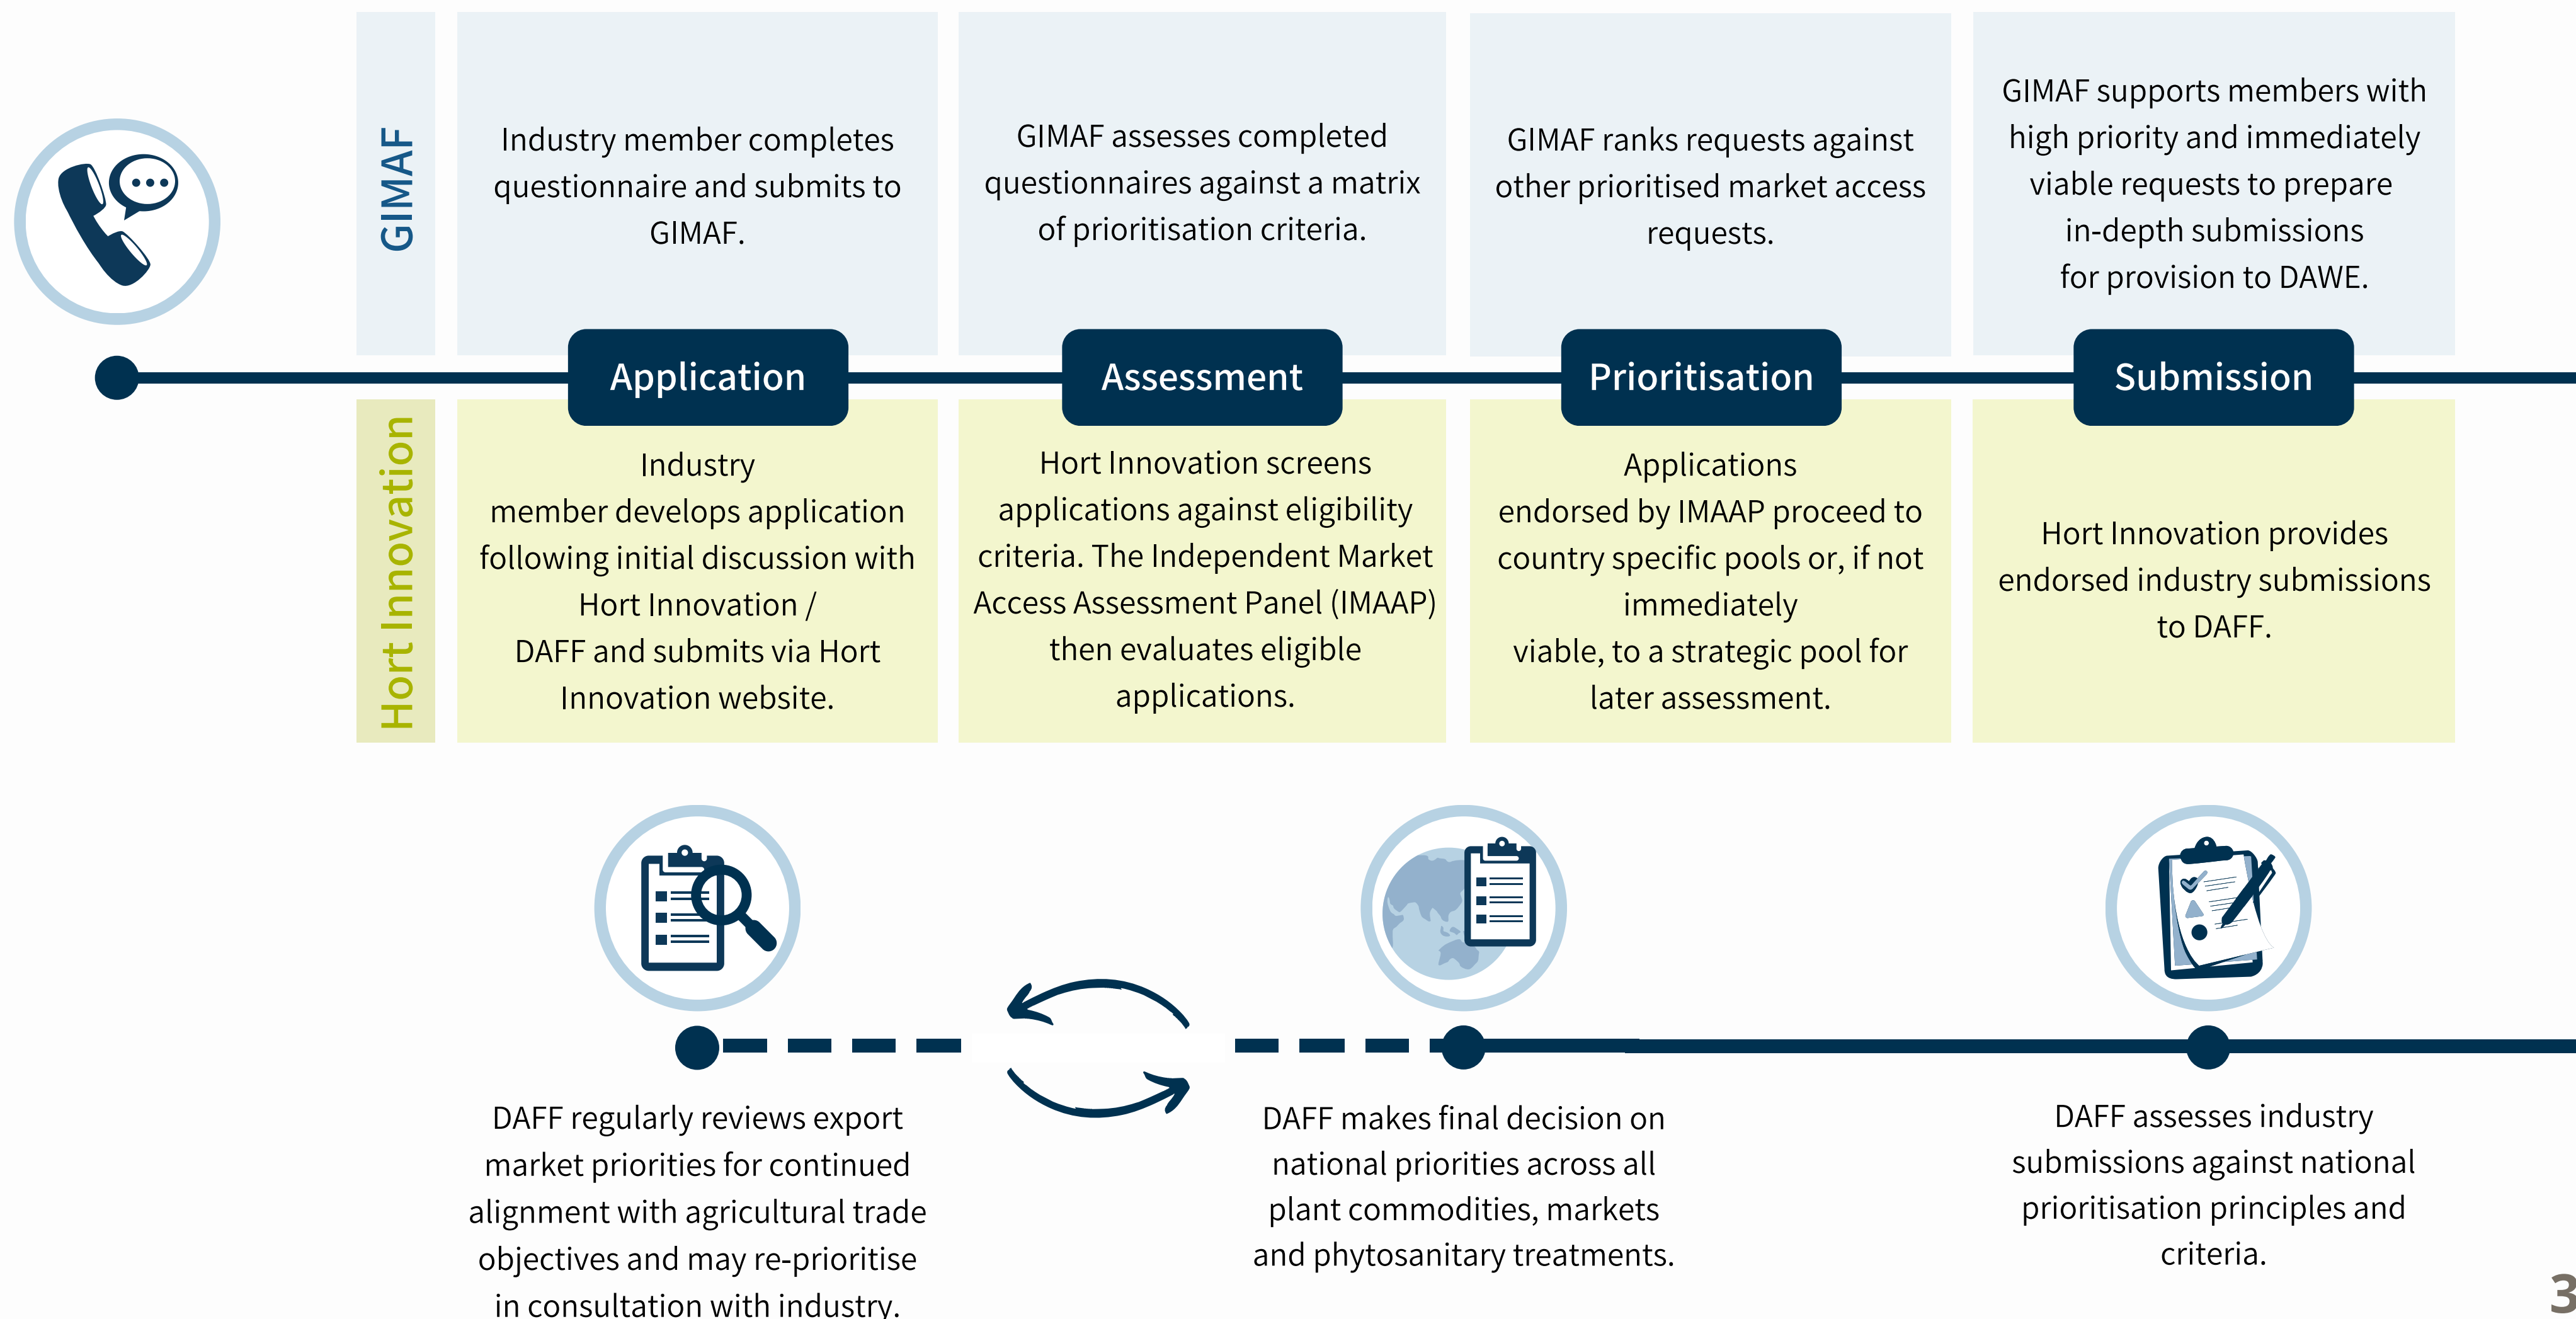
GIMAF

Industry member completes questionnaire and submits to GIMAF.

GIMAF assesses completed questionnaires against a matrix of prioritisation criteria.

GIMAF ranks requests against other prioritised market access requests.

GIMAF supports members with high priority and immediately viable requests to prepare in-depth submissions for provision to DAWE.

Application

Assessment

Prioritisation

Submission

Hort Innovation

Industry member develops application following initial discussion with Hort Innovation / DAFF and submits via Hort Innovation website.

Hort Innovation screens applications against eligibility criteria. The Independent Market Access Assessment Panel (IMAAP) then evaluates eligible applications.

Applications endorsed by IMAAP proceed to country specific pools or, if not immediately viable, to a strategic pool for later assessment.

Hort Innovation provides endorsed industry submissions to DAFF.

DAFF regularly reviews export market priorities for continued alignment with agricultural trade objectives and may re-prioritise in consultation with industry.

DAFF makes final decision on national priorities across all plant commodities, markets and phytosanitary treatments.

DAFF assesses industry submissions against national prioritisation principles and criteria.

3